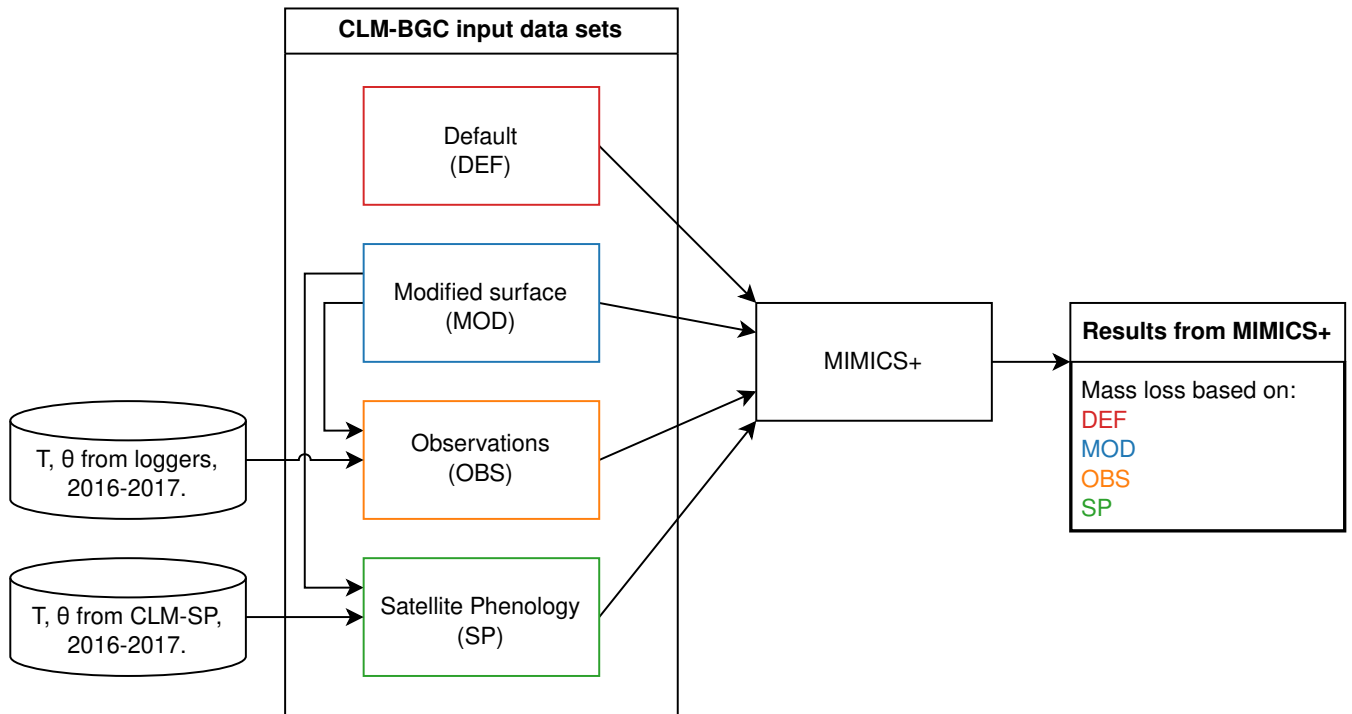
CLM-BGC input data sets

Default
(DEF)

Modified surface
(MOD)

Observations
(OBS)

Satellite Phenology
(SP)

T, θ from loggers, 2016-2017.

T, θ from CLM-SP, 2016-2017.

MIMICS+

Results from MIMICS+

Mass loss based on:
DEF
MOD
OBS
SP